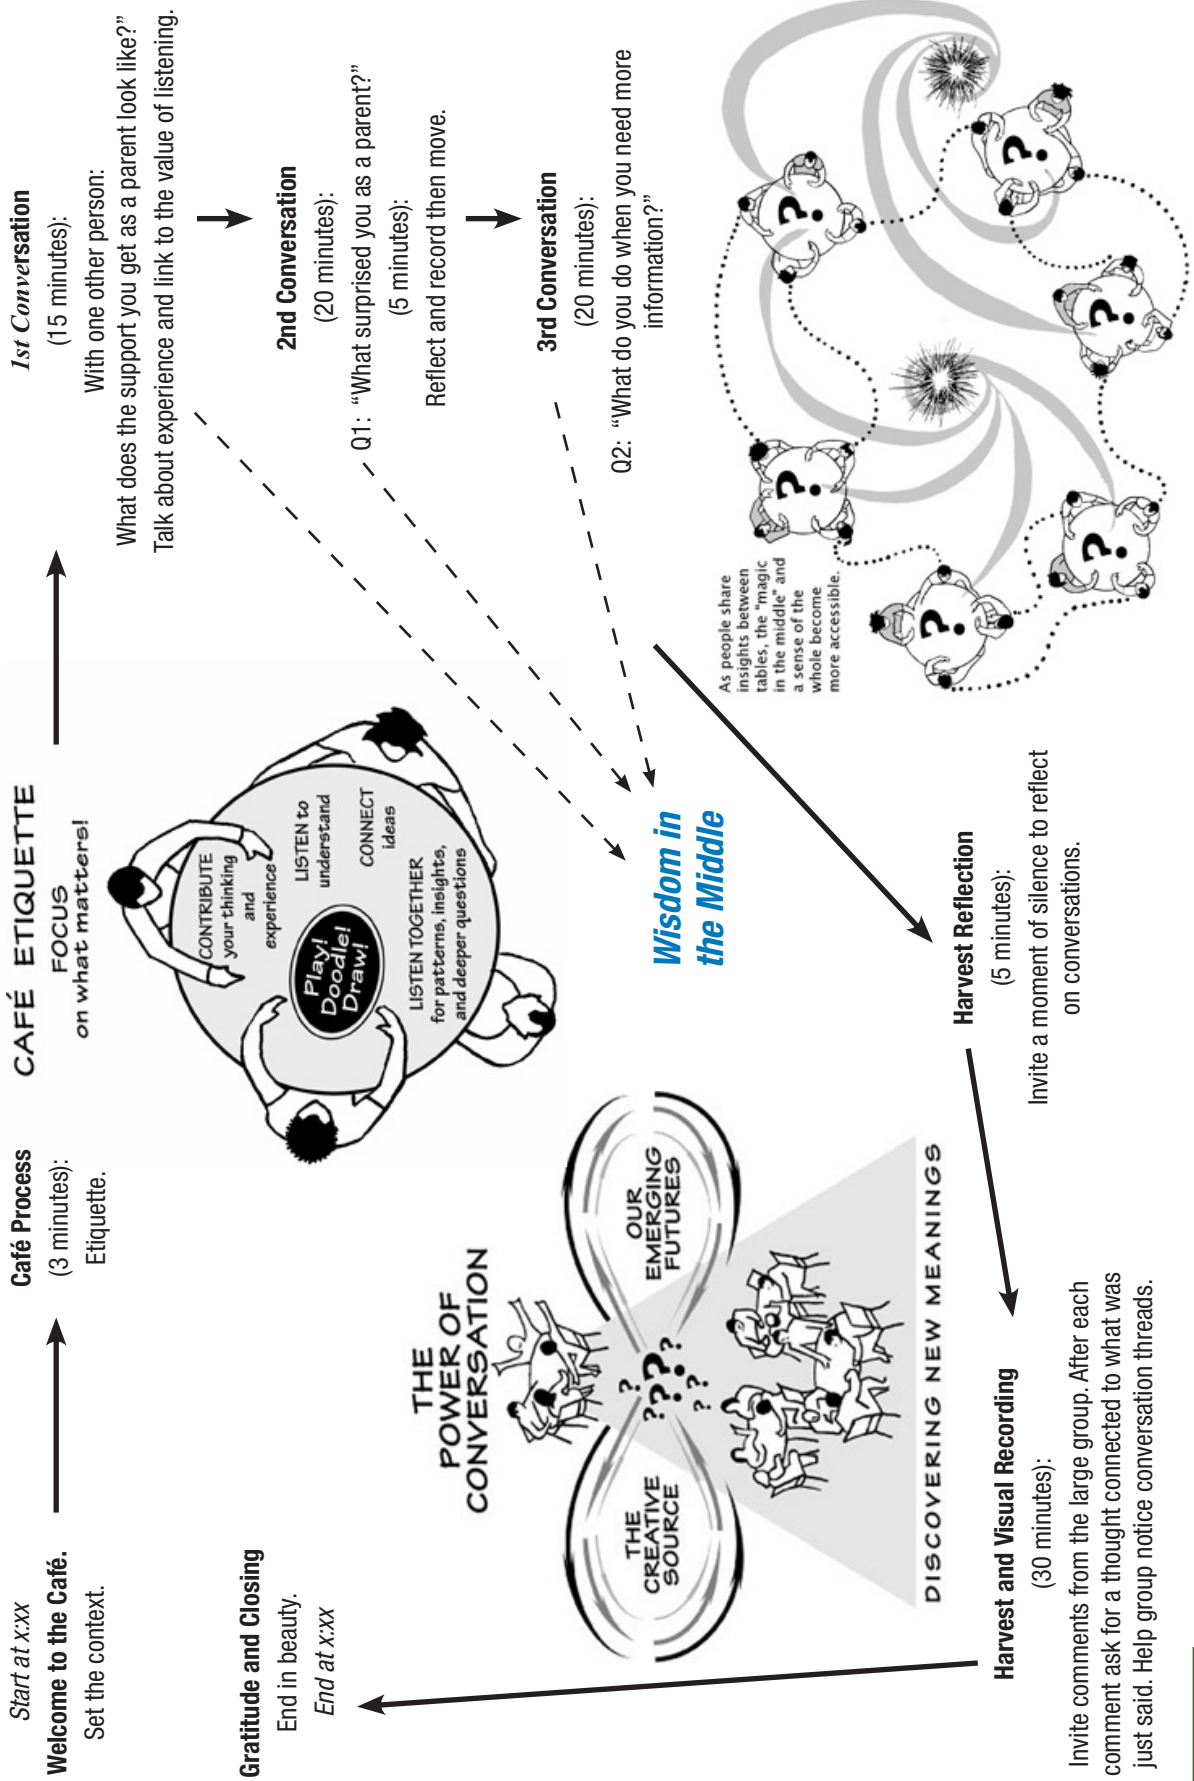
Start at x:xx
Welcome to the Café.
Set the context.

Café Process
(3 minutes):
Etiquette.

CAFÉ ETIQUETTE
FOCUS on what matters!
CONTRIBUTE your thinking and experience
LISTEN to understand
CONNECT ideas
LISTEN TOGETHER for patterns, insights, and deeper questions
Play! Doodle! Draw!

1st Conversation
(15 minutes):
With one other person:
What does the support you get as a parent look like?"
Talk about experience and link to the value of listening.

2nd Conversation
(20 minutes):
Q1: "What surprised you as a parent?"
(5 minutes):
Reflect and record then move.

3rd Conversation
(20 minutes):
Q2: "What do you do when you need more information?"

As people share insights between tables, the "magic in the middle" and a sense of the whole become more accessible.

Wisdom in the Middle

Harvest Reflection
(5 minutes):
Invite a moment of silence to reflect on conversations.

THE POWER OF CONVERSATION
THE CREATIVE SOURCE
OUR EMERGING FUTURES
DISCOVERING NEW MEANINGS

Gratitude and Closing
End in beauty.
End at x:xx

Harvest and Visual Recording
(30 minutes):
Invite comments from the large group. After each comment ask for a thought connected to what was just said. Help group notice conversation threads.